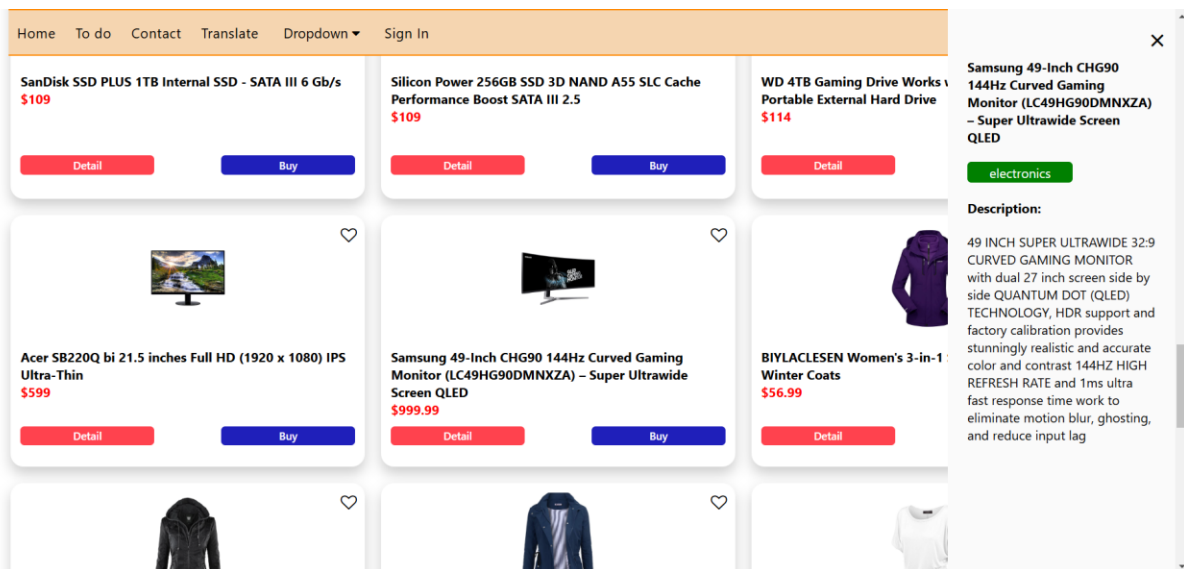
Home To do Contact Translate Dropdown Sign In

SanDisk SSD PLUS 1TB Internal SSD - SATA III 6 Gb/s
$109
Detail Buy

Silicon Power 256GB SSD 3D NAND A55 SLC Cache Performance Boost SATA III 2.5
$109
Detail Buy

WD 4TB Gaming Drive Works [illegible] Portable External Hard Drive
$114
Detail

Acer SB220Q bi 21.5 inches Full HD (1920 x 1080) IPS Ultra-Thin
$599
Detail Buy

Samsung 49-Inch CHG90 144Hz Curved Gaming Monitor (LC49HG90DMNXZA) – Super Ultrawide Screen QLED
$999.99
Detail Buy

BIYLACLESEN Women's 3-in-1 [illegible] Winter Coats
$56.99
Detail

×

Samsung 49-Inch CHG90 144Hz Curved Gaming Monitor (LC49HG90DMNXZA) – Super Ultrawide Screen QLED

electronics

Description:

49 INCH SUPER ULTRAWIDE 32:9 CURVED GAMING MONITOR with dual 27 inch screen side by side QUANTUM DOT (QLED) TECHNOLOGY, HDR support and factory calibration provides stunningly realistic and accurate color and contrast 144HZ HIGH REFRESH RATE and 1ms ultra fast response time work to eliminate motion blur, ghosting, and reduce input lag